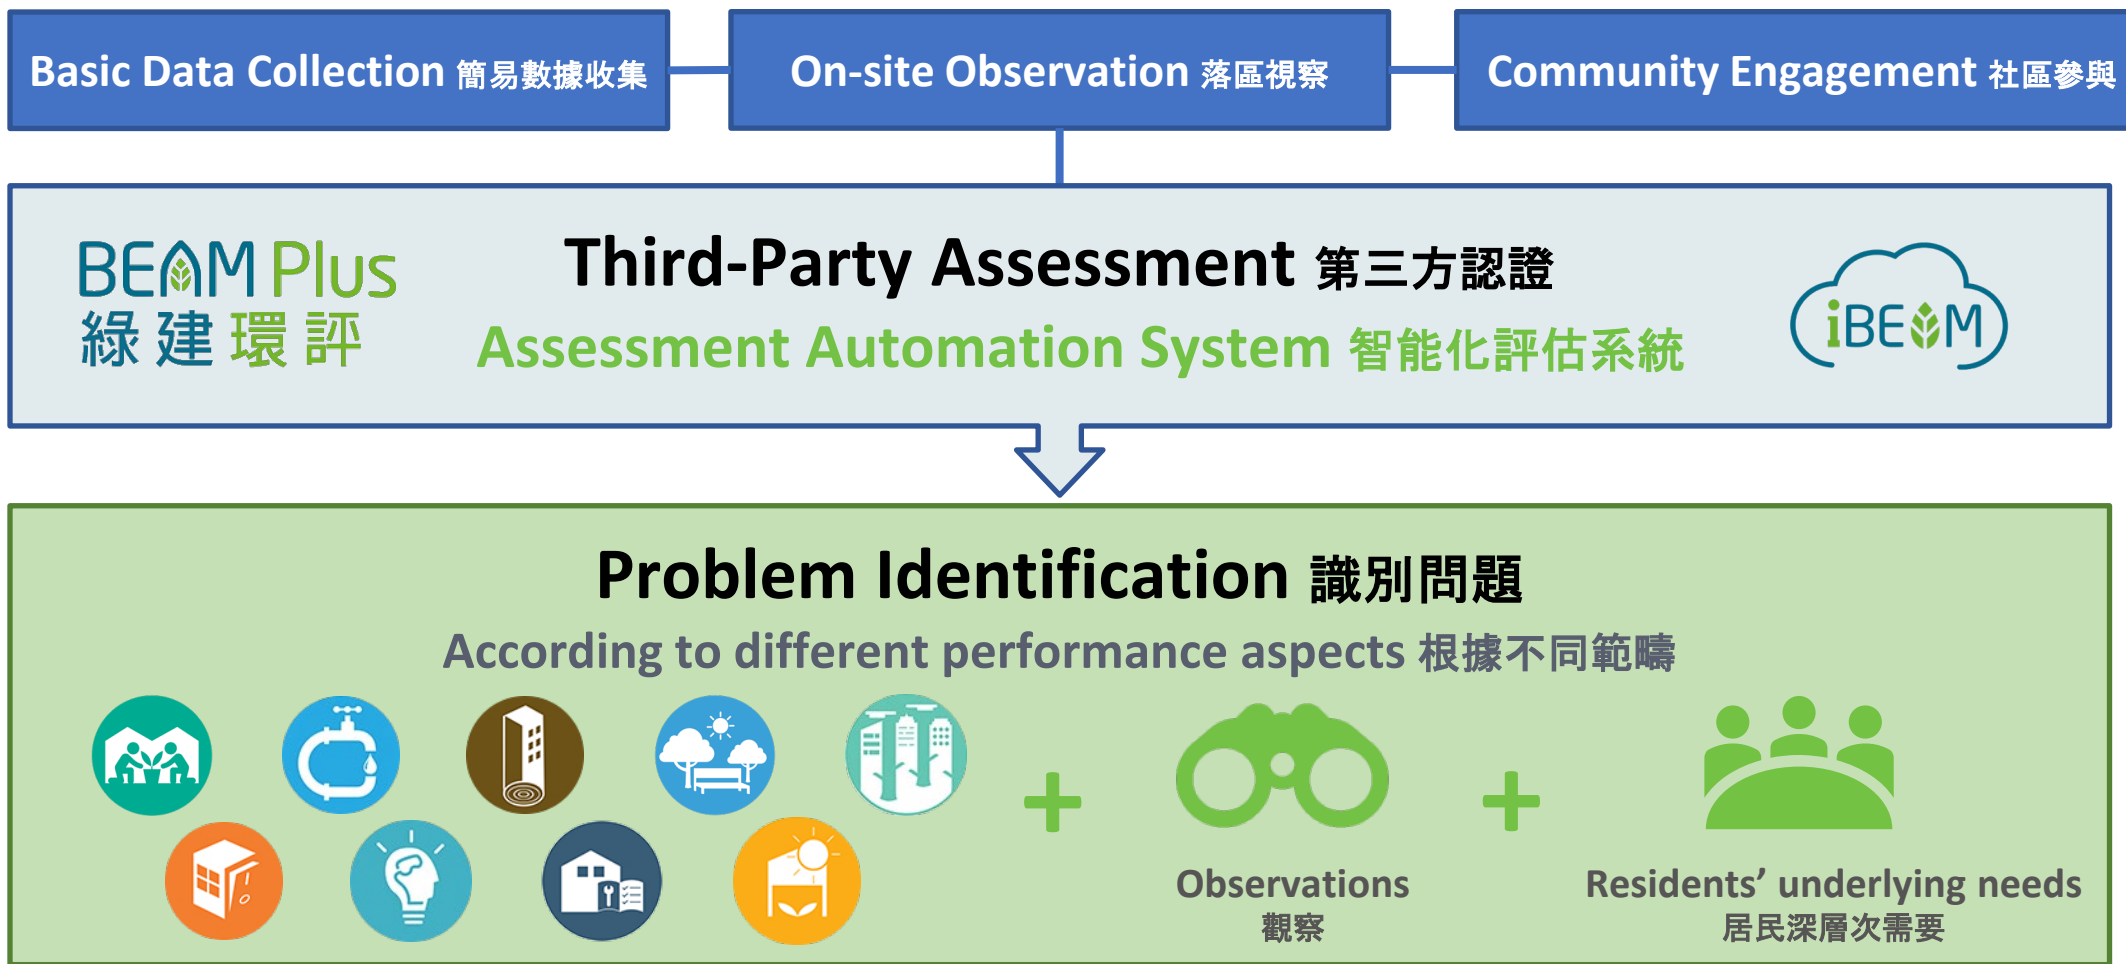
Basic Data Collection 簡易數據收集

On-site Observation 落區視察

Community Engagement 社區參與

BEAM Plus
綠建環評

Third-Party Assessment 第三方認證

Assessment Automation System 智能化評估系統

iBEAM

Problem Identification 識別問題

According to different performance aspects 根據不同範疇

+

+

Observations
觀察

Residents' underlying needs
居民深層次需要